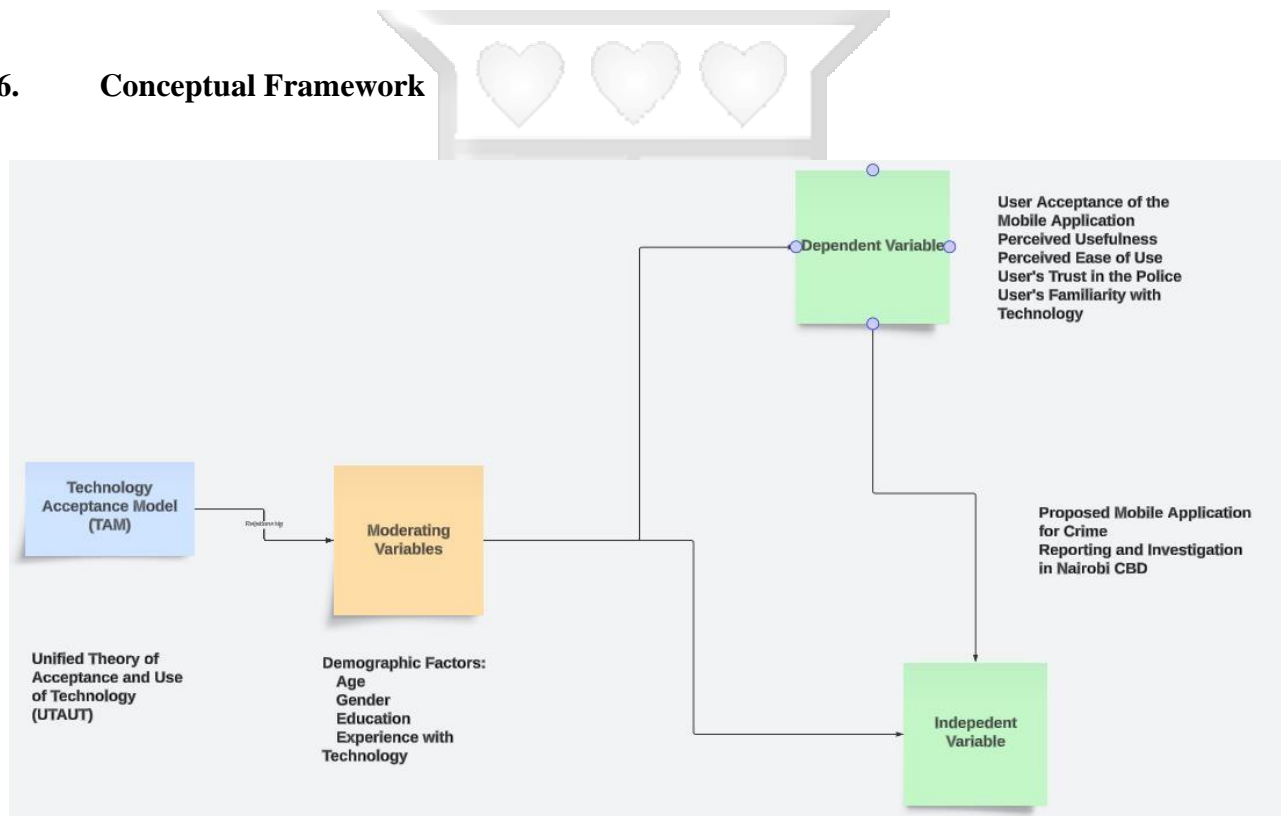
6. Conceptual Framework

Dependent Variable

User Acceptance of the Mobile Application
Perceived Usefulness
Perceived Ease of Use
User's Trust in the Police
User's Familiarity with Technology

Technology Acceptance Model (TAM)

Relationship

Moderating Variables

Proposed Mobile Application for Crime Reporting and Investigation in Nairobi CBD

Unified Theory of Acceptance and Use of Technology (UTAUT)

Demographic Factors:
Age
Gender
Education
Experience with Technology

Indepedent Variable